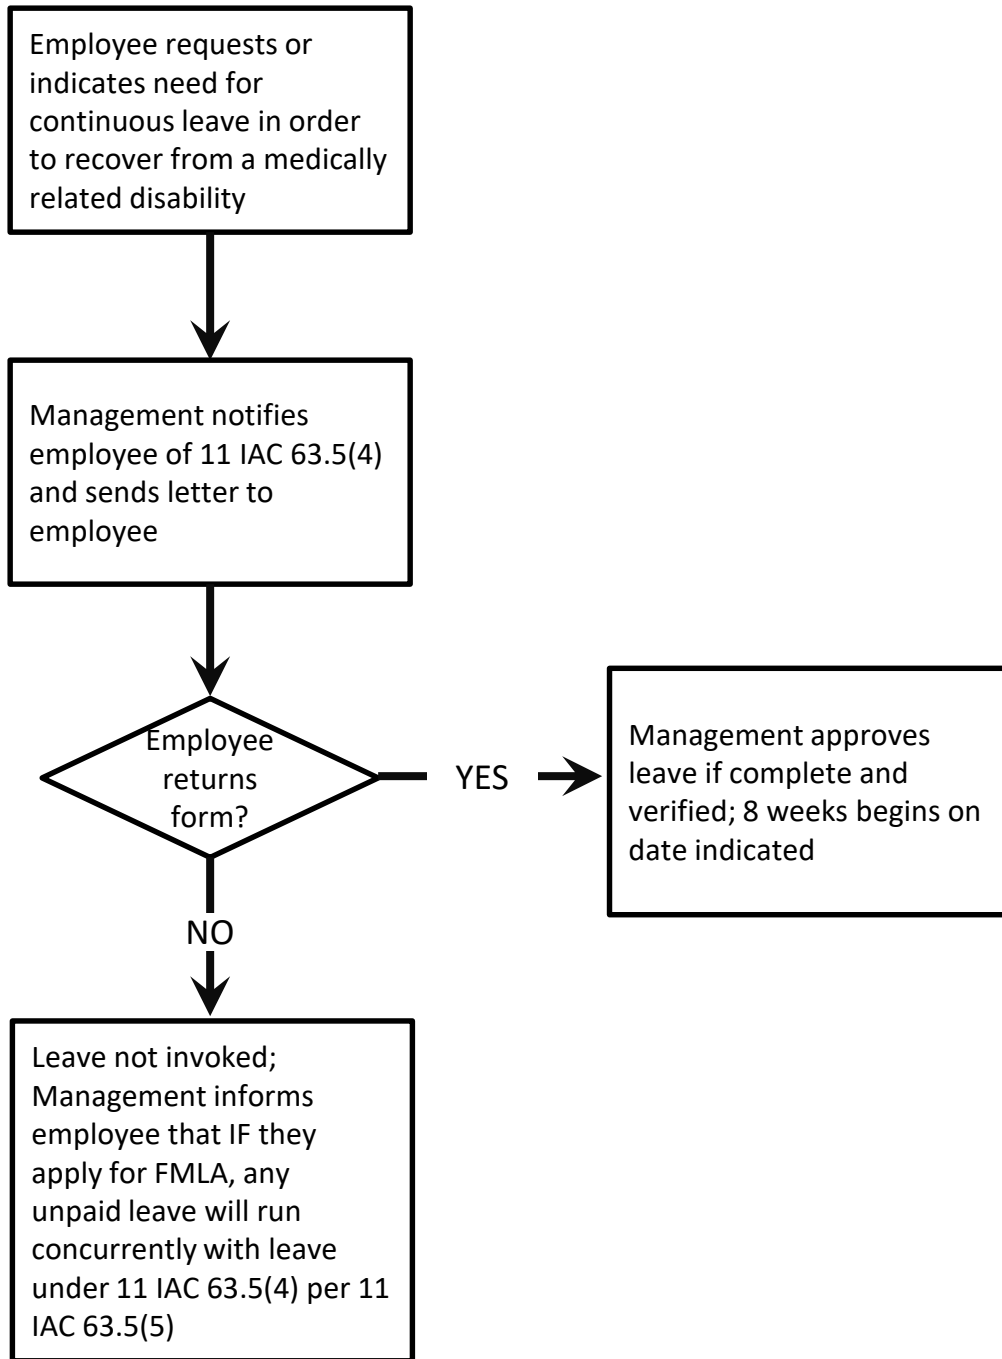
Employee requests or indicates need for continuous leave in order to recover from a medically related disability

Management notifies employee of 11 IAC 63.5(4) and sends letter to employee

Employee returns form?

YES

Management approves leave if complete and verified; 8 weeks begins on date indicated

NO

Leave not invoked; Management informs employee that IF they apply for FMLA, any unpaid leave will run concurrently with leave under 11 IAC 63.5(4) per 11 IAC 63.5(5)